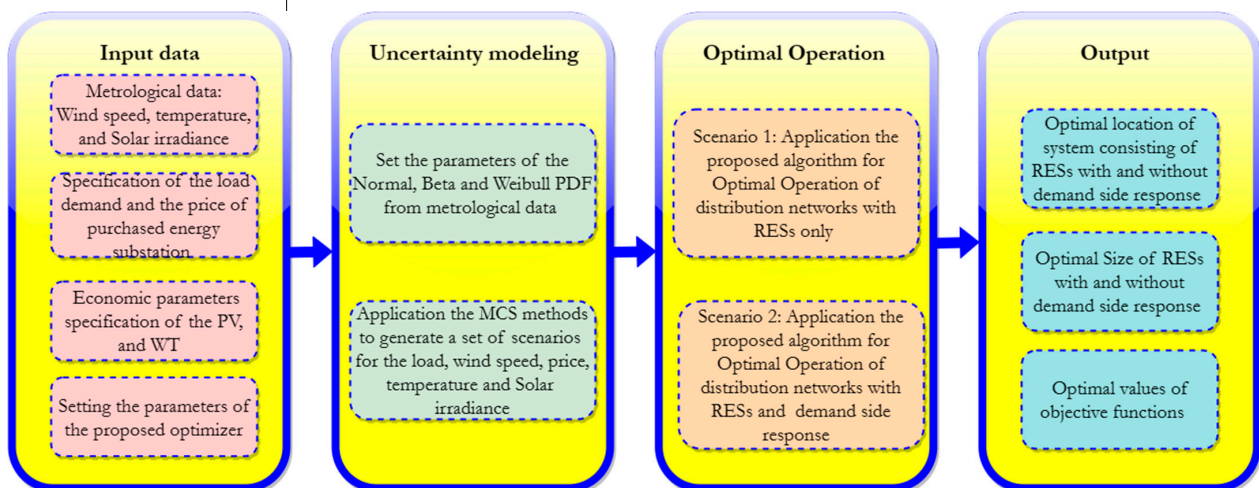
Input data

Metrological data: Wind speed, temperature, and Solar irradiance

Specification of the load demand and the price of purchased energy substation

Economic parameters specification of the PV, and WT

Setting the parameters of the proposed optimizer

Uncertainty modeling

Set the parameters of the Normal, Beta and Weibull PDF from metrological data

Application the MCS methods to generate a set of scenarios for the load, wind speed, price, temperature and Solar irradiance

Optimal Operation

Scenario 1: Application the proposed algorithm for Optimal Operation of distribution networks with RESs only

Scenario 2: Application the proposed algorithm for Optimal Operation of distribution networks with RESs and demand side response

Output

Optimal location of system consisting of RESs with and without demand side response

Optimal Size of RESs with and without demand side response

Optimal values of objective functions